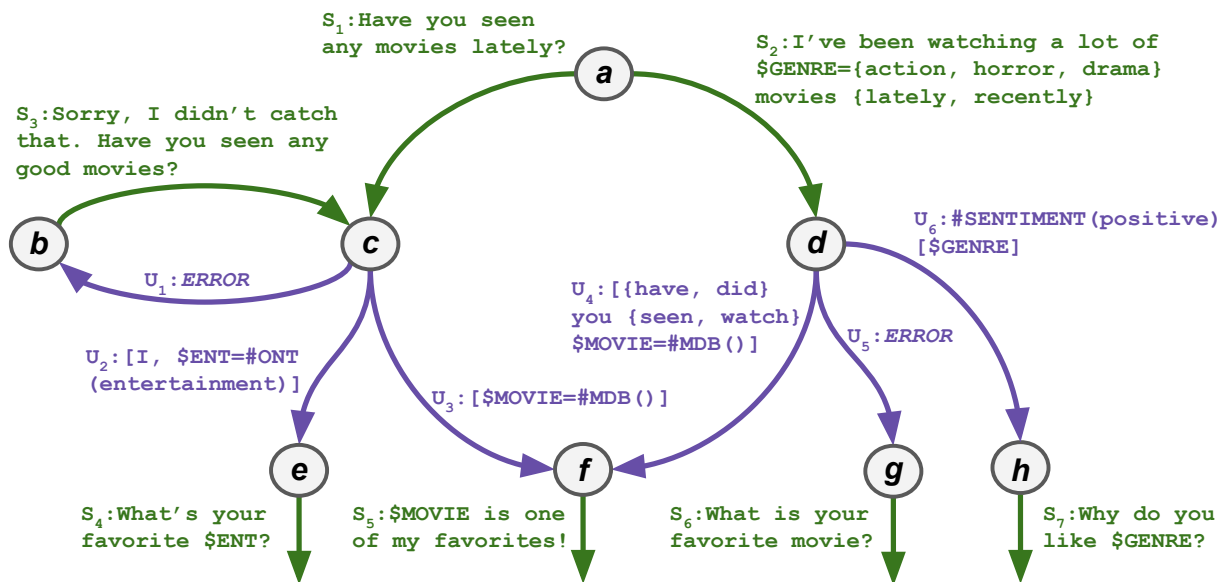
$S_1$:Have you seen any movies lately?

a

$S_2$:I've been watching a lot of $GENRE={action, horror, drama} movies {lately, recently}

$S_3$:Sorry, I didn't catch that. Have you seen any good movies?

b

c

d

$U_6$:#SENTIMENT(positive) [$GENRE]

$U_1$:*ERROR*

$U_4$:[{have, did} you {seen, watch} $MOVIE=#MDB()]

$U_5$:*ERROR*

$U_2$:[I, $ENT=#ONT (entertainment)]

$U_3$:[$MOVIE=#MDB()]

e

f

g

h

$S_4$:What's your favorite $ENT?

$S_5$:$MOVIE is one of my favorites!

$S_6$:What is your favorite movie?

$S_7$:Why do you like $GENRE?